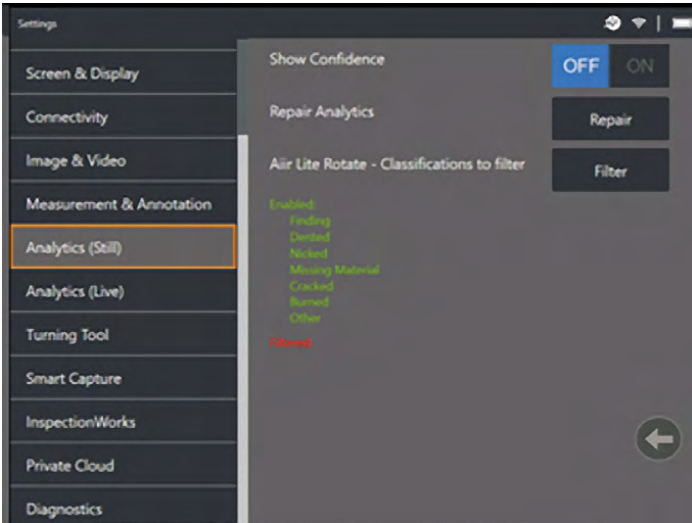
Settings

Screen & Display
Connectivity
Image & Video
Measurement & Annotation
Analytics (Still)
Analytics (Live)
Turning Tool
Smart Capture
InspectionWorks
Private Cloud
Diagnostics

Show Confidence
OFF ON

Repair Analytics
Repair

Aiir Lite Rotate - Classifications to filter
Filter

Enabled:
Finding
Dented
Nicked
Missing Material
Cracked
Burned
Other

Filtered: